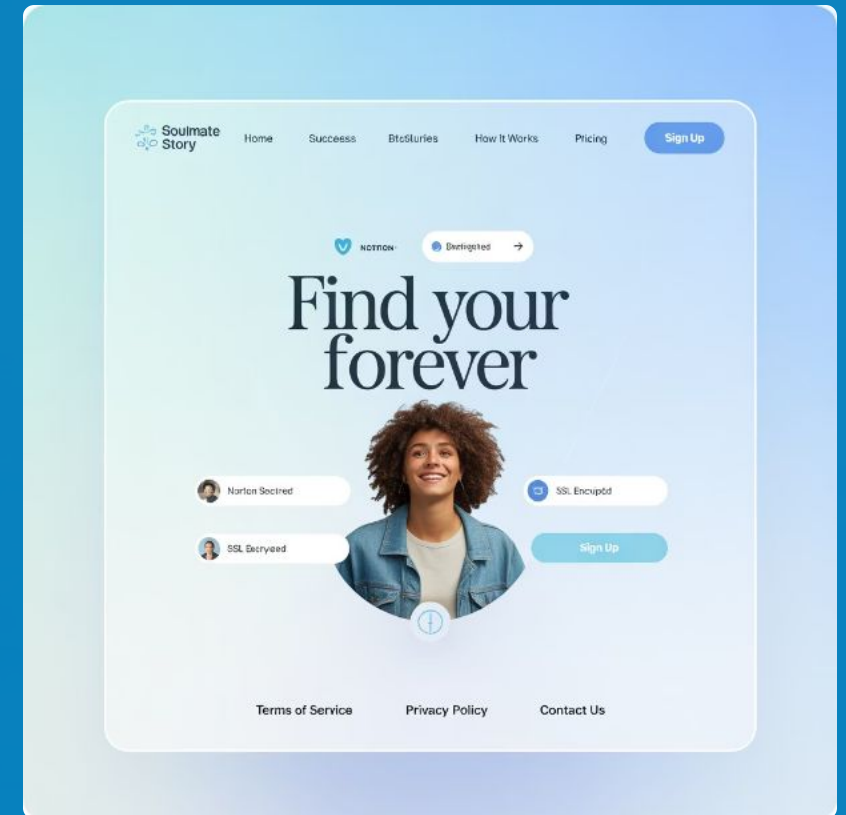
Soulmate Story

Home Success Btctlurles How It Works Pricing Sign Up

NOTTION Bxtlrgeted →

Find your forever

Norton Secired

SSL Encupöd

SSL Esryeed

Sign Up

Terms of Service Privacy Policy Contact Us